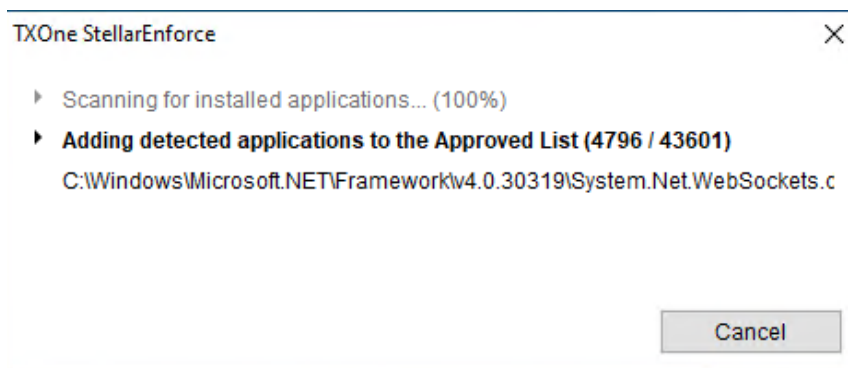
TXOne StellarEnforce

×

Scanning for installed applications... (100%)

Adding detected applications to the Approved List (4796 / 43601)

C:\Windows\Microsoft.NET\Framework\v4.0.30319\System.Net.WebSockets.c

Cancel